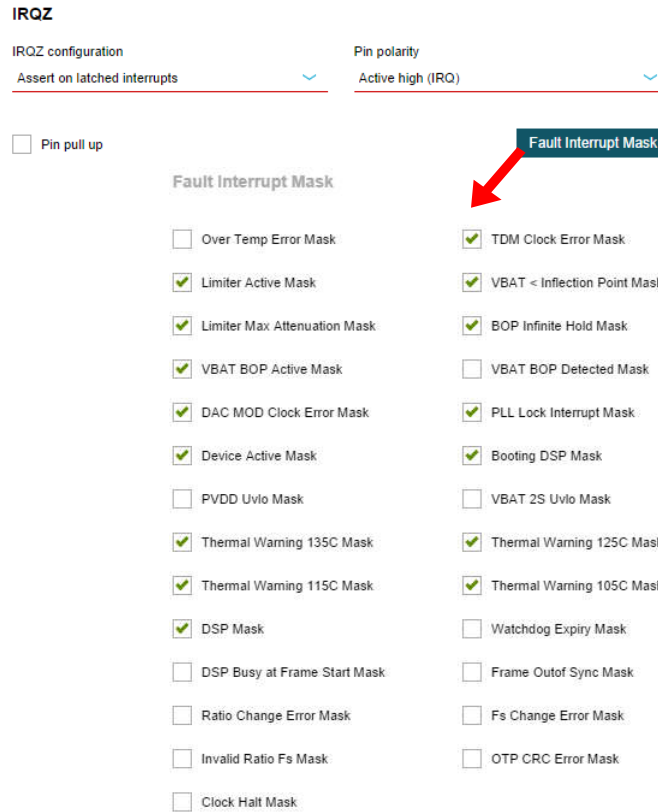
IRQZ

IRQZ configuration
Assert on latched interrupts

Pin polarity
Active high (IRQ)

Pin pull up

Fault Interrupt Mask

Fault Interrupt Mask

Over Temp Error Mask
Limiter Active Mask
Limiter Max Attenuation Mask
VBAT BOP Active Mask
DAC MOD Clock Error Mask
Device Active Mask
PVDD Uvlo Mask
Thermal Warning 135C Mask
Thermal Warning 115C Mask
DSP Mask
DSP Busy at Frame Start Mask
Ratio Change Error Mask
Invalid Ratio Fs Mask
Clock Halt Mask

TDM Clock Error Mask
VBAT < Inflection Point Mas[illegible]
BOP Infinite Hold Mask
VBAT BOP Detected Mask
PLL Lock Interrupt Mask
Booting DSP Mask
VBAT 2S Uvlo Mask
Thermal Warning 125C Mas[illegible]
Thermal Warning 105C Mas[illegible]
Watchdog Expiry Mask
Frame Outof Sync Mask
Fs Change Error Mask
OTP CRC Error Mask